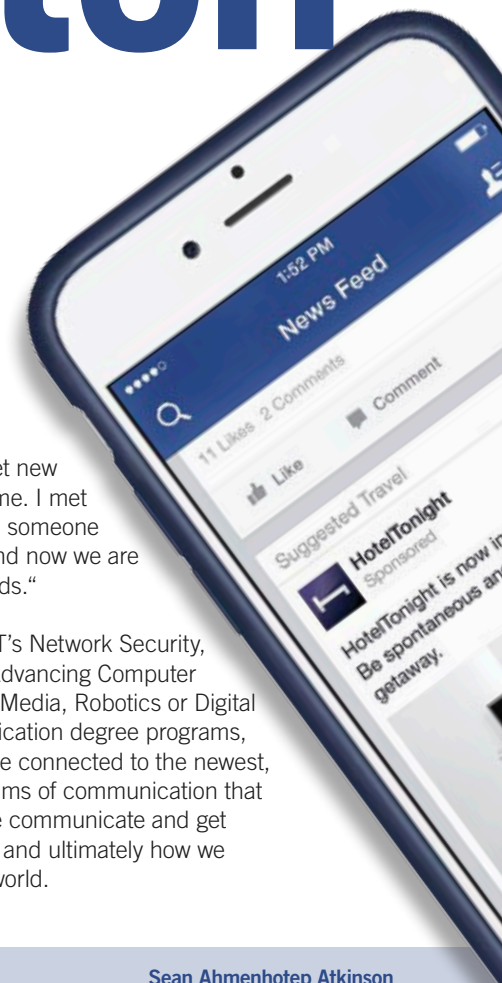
tion

1:52 PM
News Feed

11 Likes 2 Comments
Like
Comment

Suggested Travel
HotelTonight
Sponsored
HotelTonight is now in
Be spontaneous and
getaway.

et new
ne. I met
someone
nd now we are
ds."

T's Network Security,
dvancing Computer
Media, Robotics or Digital
ication degree programs,
e connected to the newest,
ms of communication that
e communicate and get
and ultimately how we
world.

Sean Ahmenhotep Atkinson